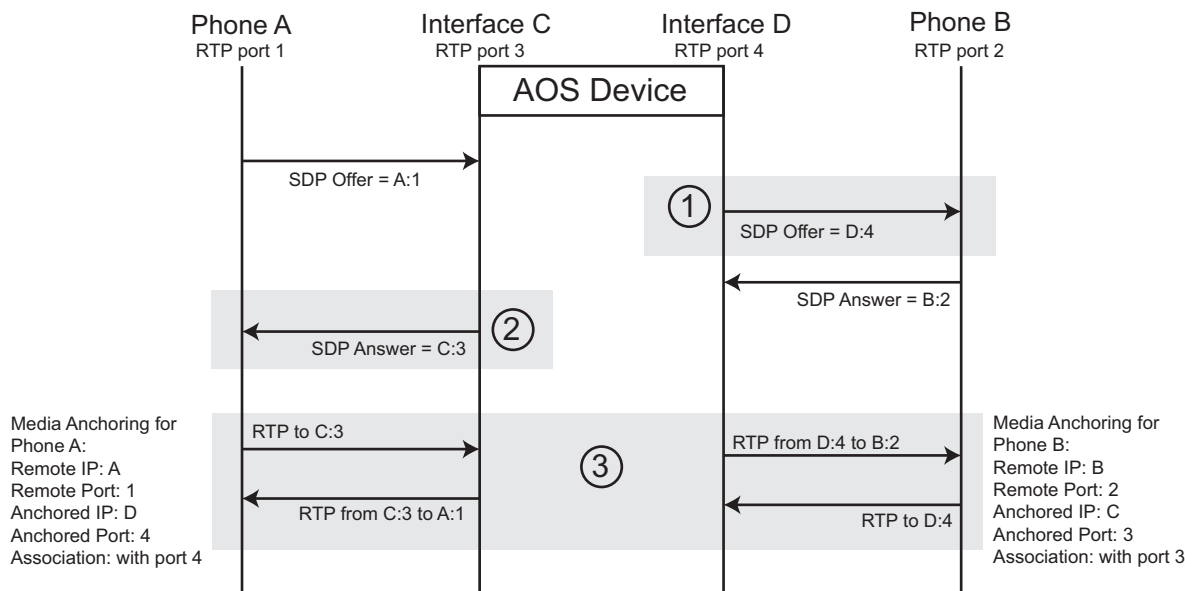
Phone A
RTP port 1

Interface C
RTP port 3

Interface D
RTP port 4

Phone B
RTP port 2

AOS Device

SDP Offer = A:1

1

SDP Offer = D:4

SDP Answer = B:2

2

SDP Answer = C:3

Media Anchoring for Phone A:
Remote IP: A
Remote Port: 1
Anchored IP: D
Anchored Port: 4
Association: with port 4

RTP to C:3

RTP from C:3 to A:1

3

RTP from D:4 to B:2

RTP to D:4

Media Anchoring for Phone B:
Remote IP: B
Remote Port: 2
Anchored IP: C
Anchored Port: 3
Association: with port 3